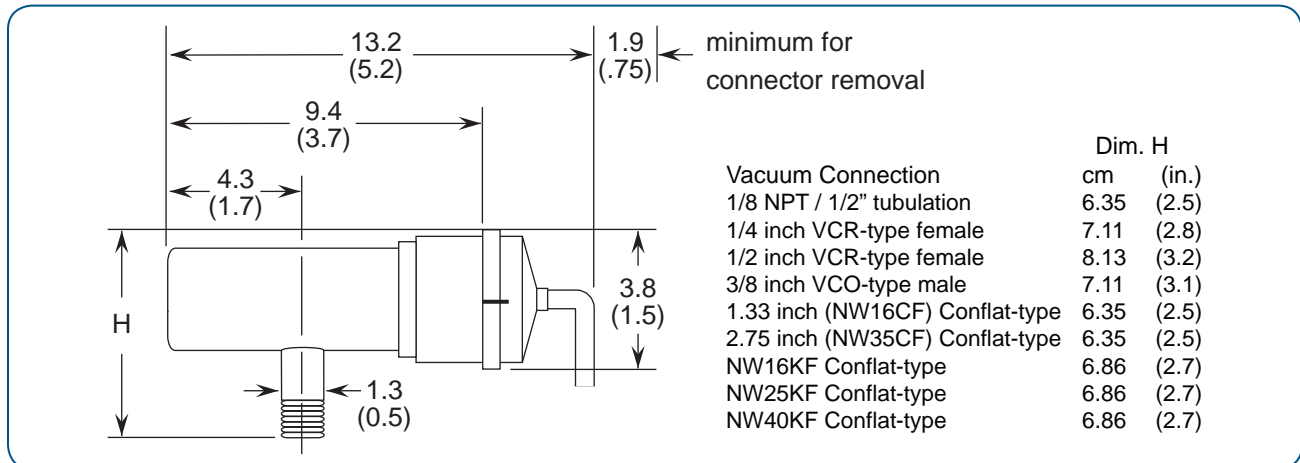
13.2
(5.2)

1.9
(.75)

minimum for connector removal

9.4
(3.7)

4.3
(1.7)

H

3.8
(1.5)

1.3
(0.5)

| Vacuum Connection | Dim. H cm | (in.) |
|---|---|---|
| 1/8 NPT / 1/2" tubulation | 6.35 | (2.5) |
| 1/4 inch VCR-type female | 7.11 | (2.8) |
| 1/2 inch VCR-type female | 8.13 | (3.2) |
| 3/8 inch VCO-type male | 7.11 | (3.1) |
| 1.33 inch (NW16CF) Conflat-type | 6.35 | (2.5) |
| 2.75 inch (NW35CF) Conflat-type | 6.35 | (2.5) |
| NW16KF Conflat-type | 6.86 | (2.7) |
| NW25KF Conflat-type | 6.86 | (2.7) |
| NW40KF Conflat-type | 6.86 | (2.7) |